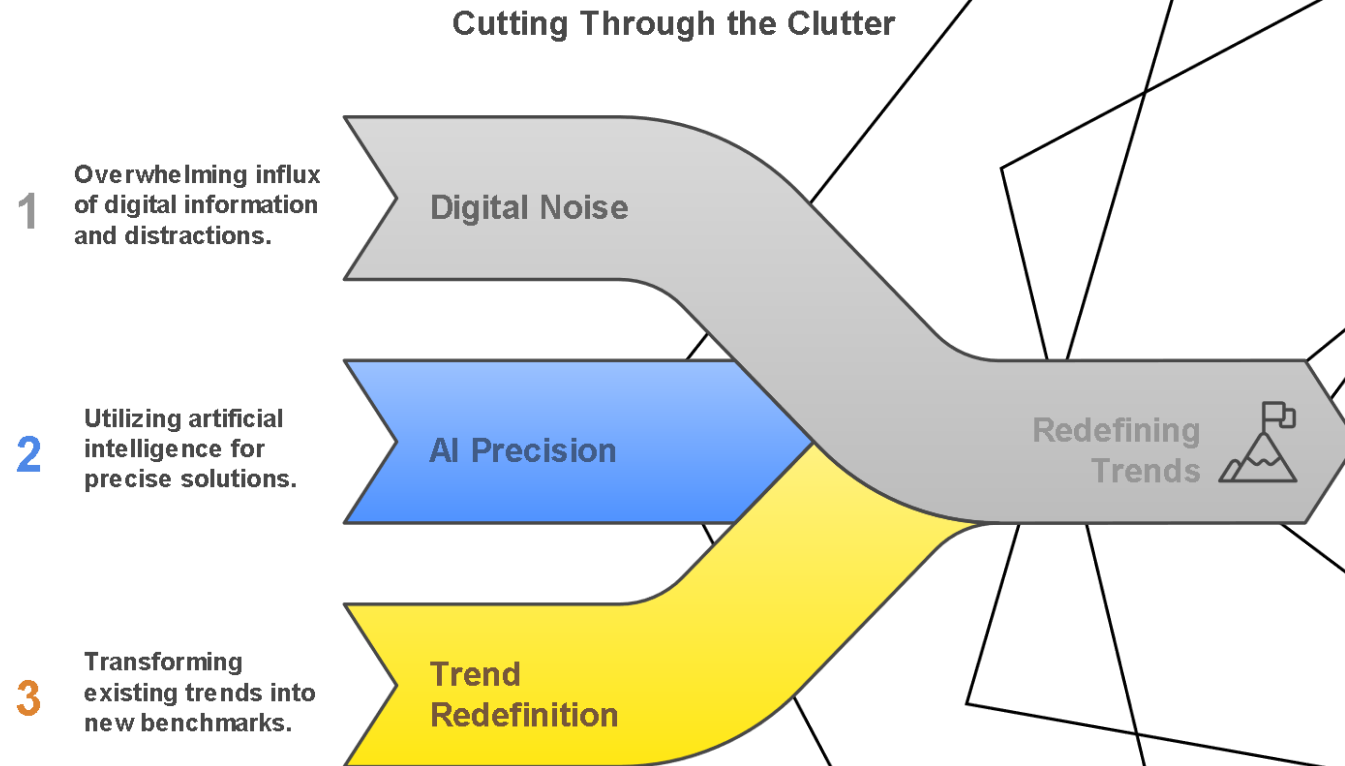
Cutting Through the Clutter

1 Overwhelming influx of digital information and distractions.

Digital Noise

2 Utilizing artificial intelligence for precise solutions.

AI Precision

3 Transforming existing trends into new benchmarks.

Trend Redefinition

Redefining Trends